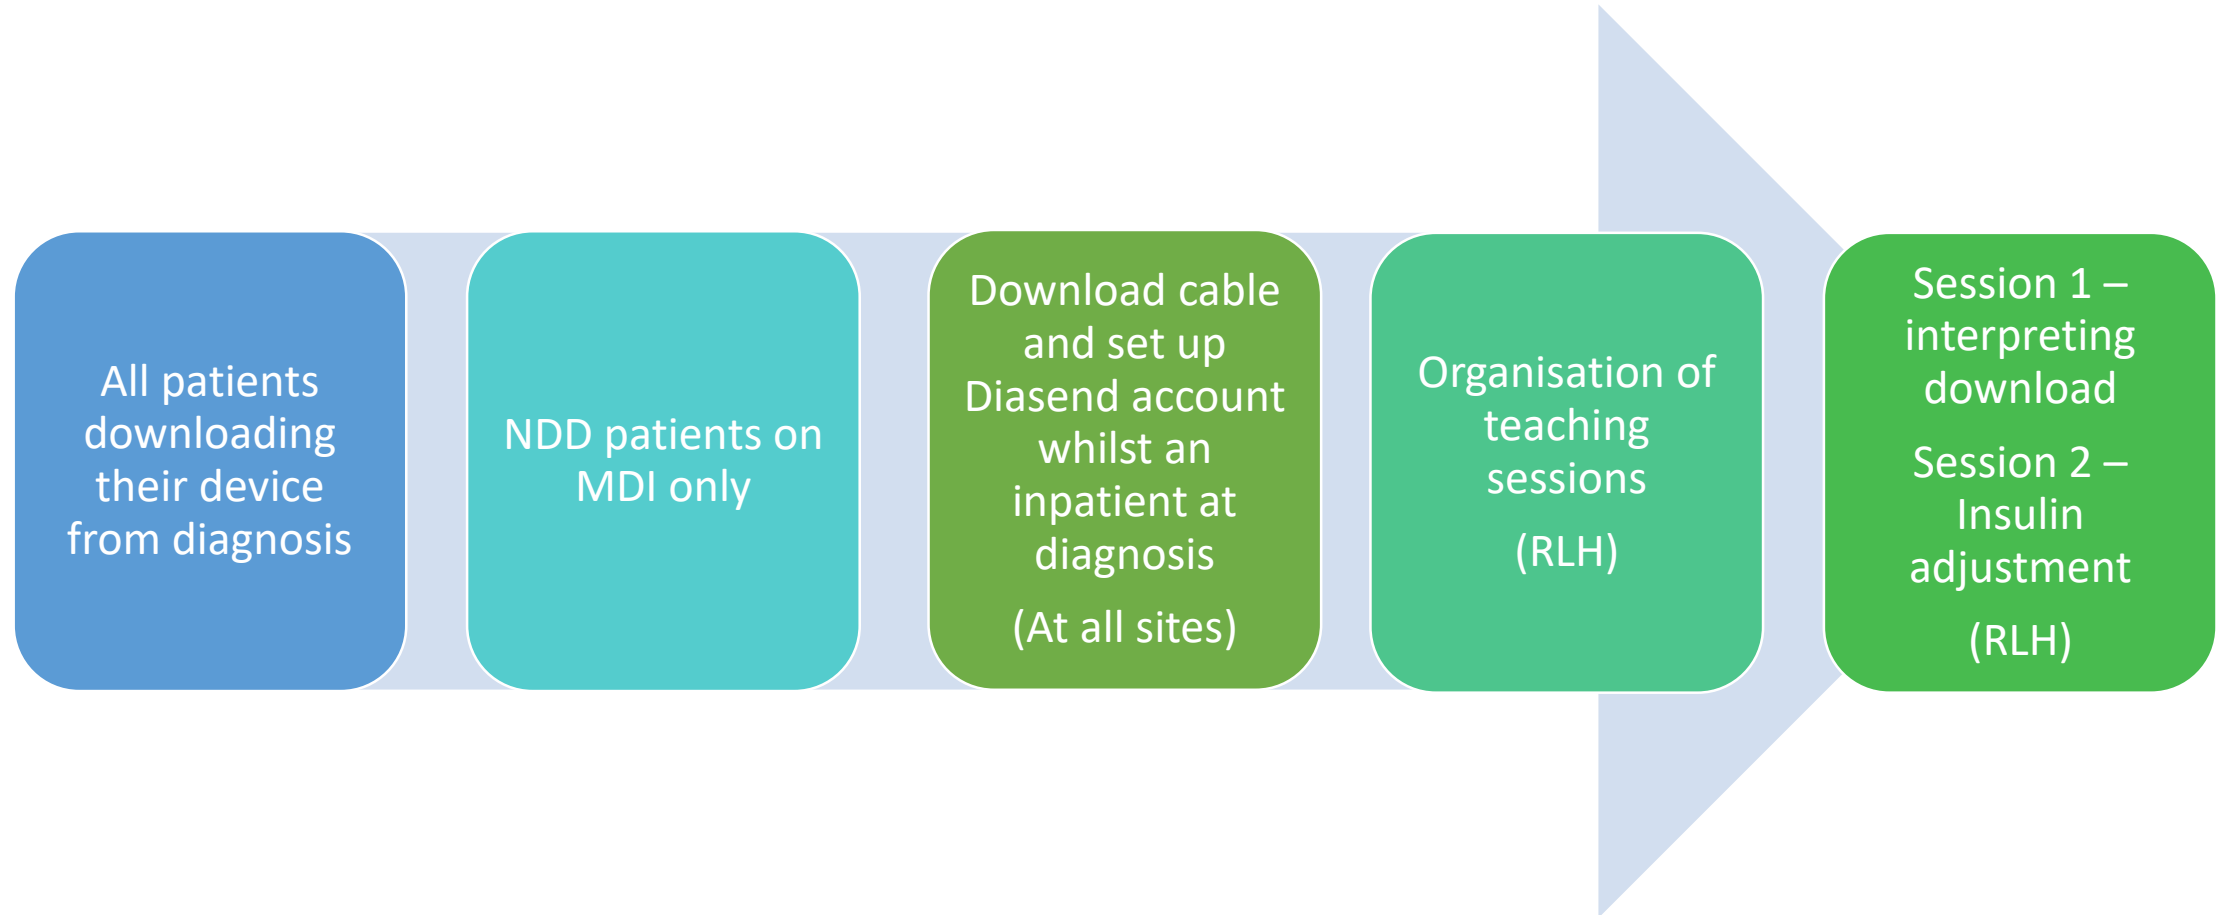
All patients downloading their device from diagnosis

NDD patients on MDI only

Download cable and set up Diasend account whilst an inpatient at diagnosis

(At all sites)

Organisation of teaching sessions

(RLH)

Session 1 – interpreting download

Session 2 – Insulin adjustment

(RLH)